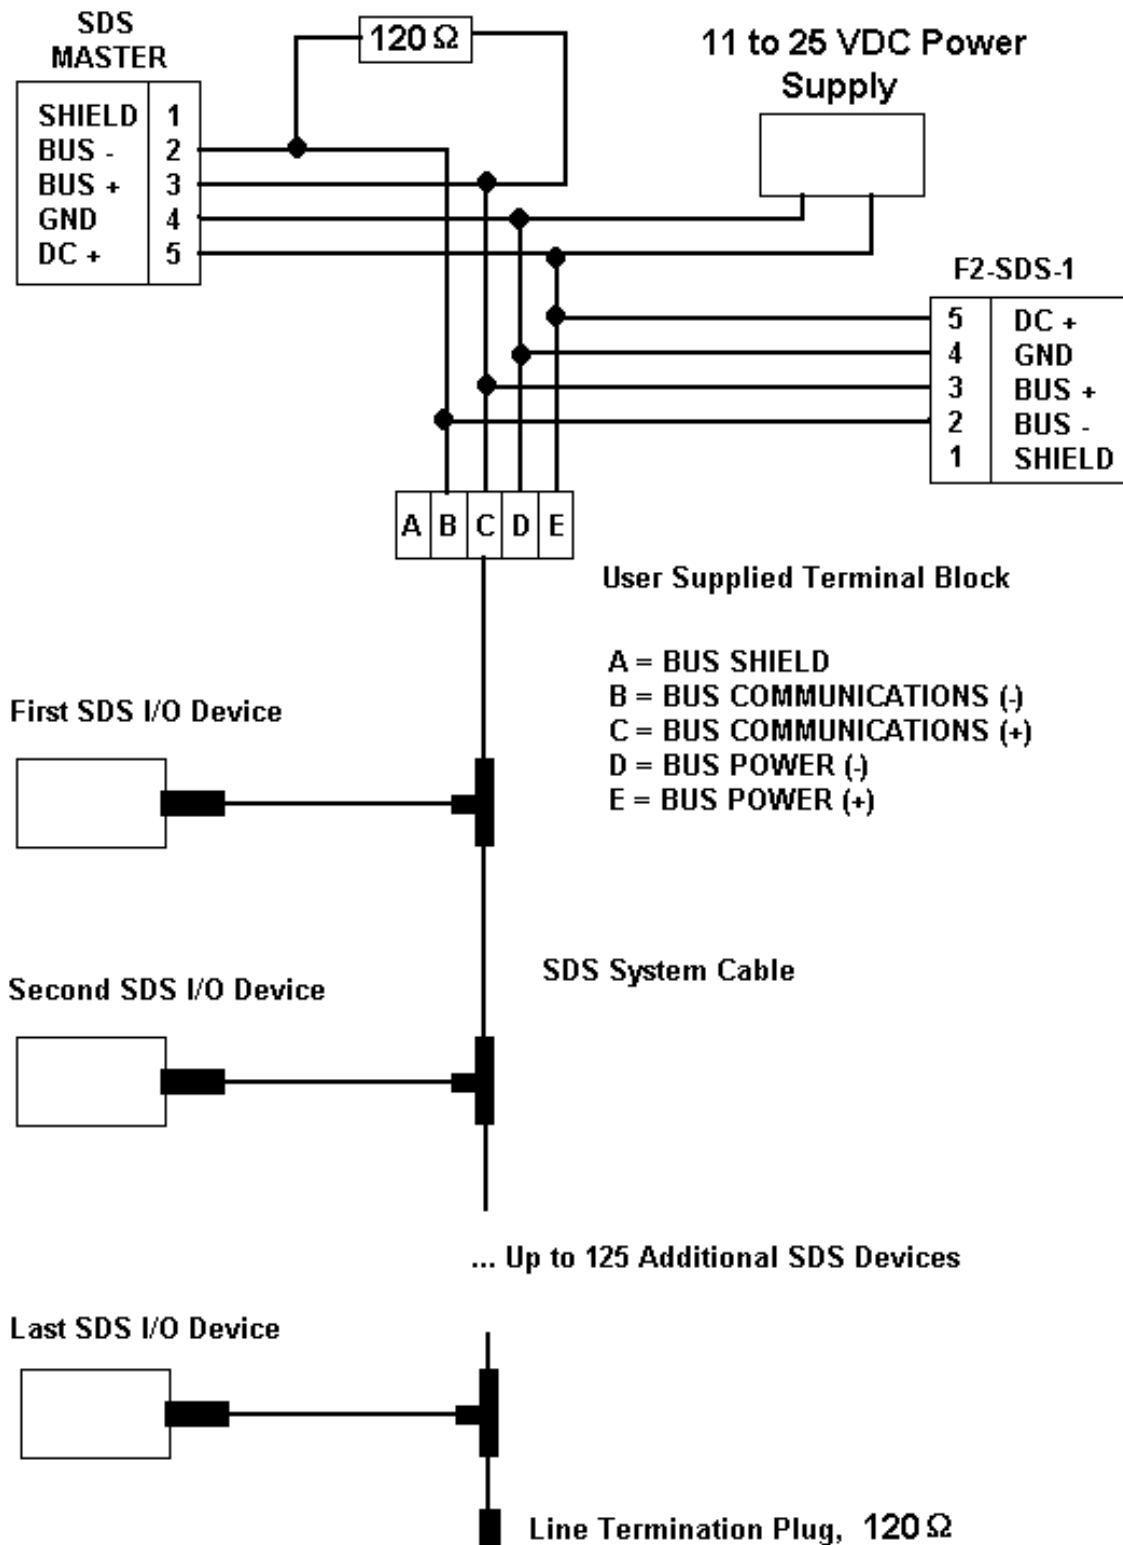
SDS MASTER

| SHIELD | 1 |
|---|---|
| BUS - | 2 |
| BUS + | 3 |
| GND | 4 |
| DC + | 5 |

120 Ω

11 to 25 VDC Power Supply

F2-SDS-1

| 5 | DC + |
|---|---|
| 4 | GND |
| 3 | BUS + |
| 2 | BUS - |
| 1 | SHIELD |

A B C D E

User Supplied Terminal Block

A = BUS SHIELD
B = BUS COMMUNICATIONS (-)
C = BUS COMMUNICATIONS (+)
D = BUS POWER (-)
E = BUS POWER (+)

First SDS I/O Device

SDS System Cable

Second SDS I/O Device

... Up to 125 Additional SDS Devices

Last SDS I/O Device

Line Termination Plug, 120 Ω